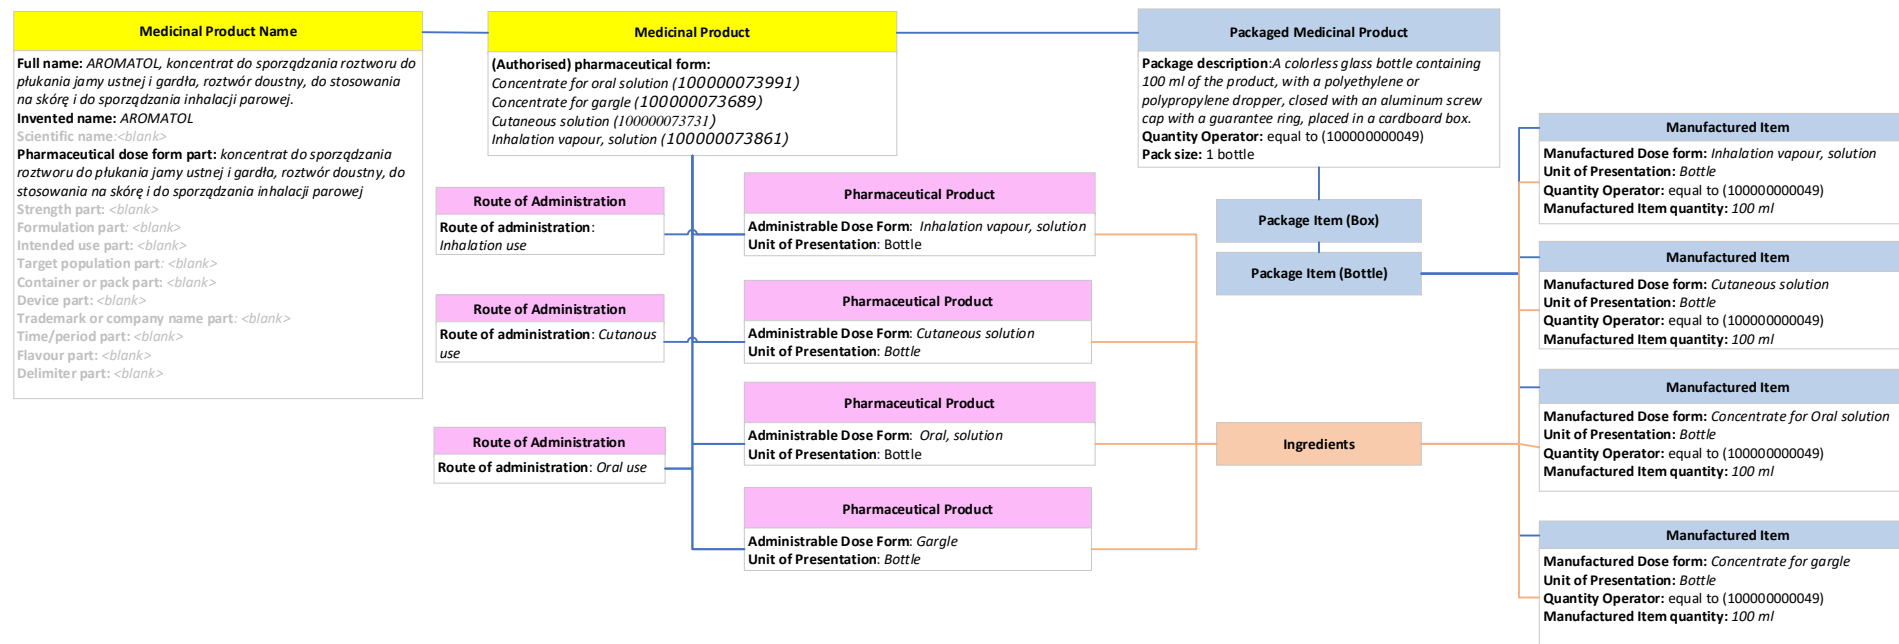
Medicinal Product Name

Full name: AROMATOL, koncentrat do sporządzania roztworu do płukania jamy ustnej i gardła, roztwór doustny, do stosowania na skórę i do sporządzania inhalacji parowej.
Invented name: AROMATOL
Scientific name:<blank>
Pharmaceutical dose form part: koncentrat do sporządzania roztworu do płukania jamy ustnej i gardła, roztwór doustny, do stosowania na skórę i do sporządzania inhalacji parowej
Strength part: <blank>
Formulation part: <blank>
Intended use part: <blank>
Target population part: <blank>
Container or pack part: <blank>
Device part: <blank>
Trademark or company name part: <blank>
Time/period part: <blank>
Flavour part: <blank>
Delimiter part: <blank>

Medicinal Product

(Authorised) pharmaceutical form:
Concentrate for oral solution (100000073991)
Concentrate for gargle (100000073689)
Cutaneous solution (100000073731)
Inhalation vapour, solution (100000073861)

Packaged Medicinal Product

Package description: A colorless glass bottle containing 100 ml of the product, with a polyethylene or polypropylene dropper, closed with an aluminum screw cap with a guarantee ring, placed in a cardboard box.
Quantity Operator: equal to (100000000049)
Pack size: 1 bottle

Route of Administration
Route of administration: Inhalation use

Pharmaceutical Product
Administrable Dose Form: Inhalation vapour, solution
Unit of Presentation: Bottle

Package Item (Box)

Package Item (Bottle)

Route of Administration
Route of administration: Cutanous use

Pharmaceutical Product
Administrable Dose Form: Cutaneous solution
Unit of Presentation: Bottle

Pharmaceutical Product
Administrable Dose Form: Oral, solution
Unit of Presentation: Bottle

Route of Administration
Route of administration: Oral use

Ingredients

Pharmaceutical Product
Administrable Dose Form: Gargle
Unit of Presentation: Bottle

Manufactured Item
Manufactured Dose form: Inhalation vapour, solution
Unit of Presentation: Bottle
Quantity Operator: equal to (100000000049)
Manufactured Item quantity: 100 ml

Manufactured Item
Manufactured Dose form: Cutaneous solution
Unit of Presentation: Bottle
Quantity Operator: equal to (100000000049)
Manufactured Item quantity: 100 ml

Manufactured Item
Manufactured Dose form: Concentrate for Oral solution
Unit of Presentation: Bottle
Quantity Operator: equal to (100000000049)
Manufactured Item quantity: 100 ml

Manufactured Item
Manufactured Dose form: Concentrate for gargle
Unit of Presentation: Bottle
Quantity Operator: equal to (100000000049)
Manufactured Item quantity: 100 ml